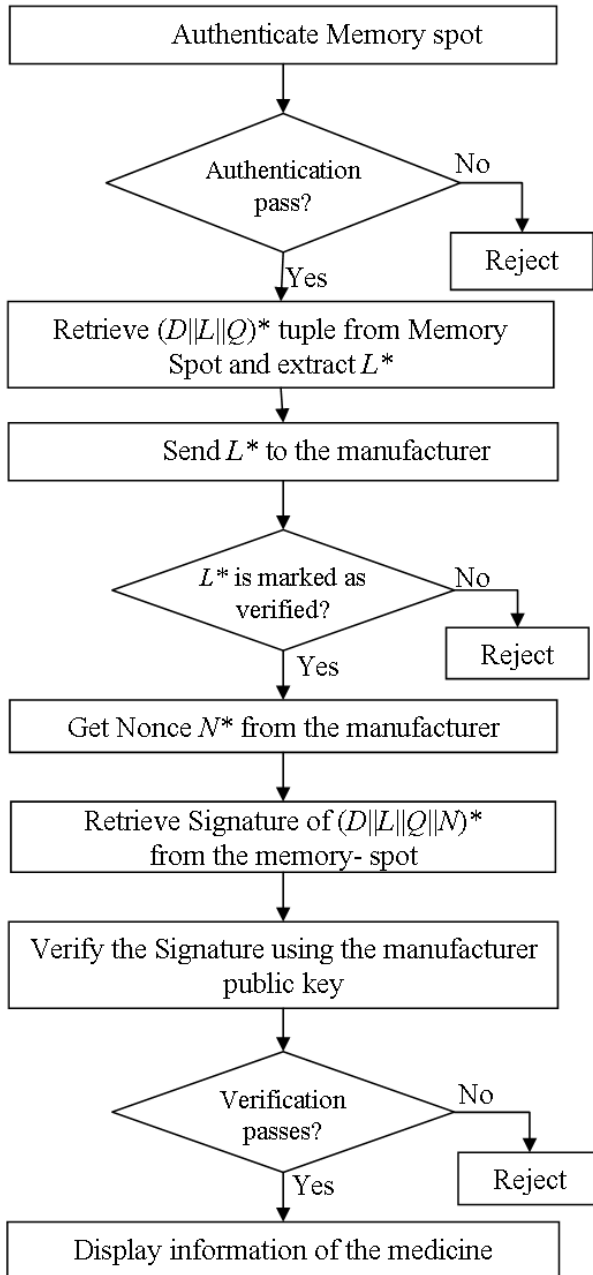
Authenticate Memory spot

Authentication pass?

No

Reject

Yes

Retrieve $(D||L||Q)^*$ tuple from Memory Spot and extract $L^*$

Send $L^*$ to the manufacturer

$L^*$ is marked as verified?

No

Reject

Yes

Get Nonce $N^*$ from the manufacturer

Retrieve Signature of $(D||L||Q||N)^*$ from the memory- spot

Verify the Signature using the manufacturer public key

Verification passes?

No

Reject

Yes

Display information of the medicine